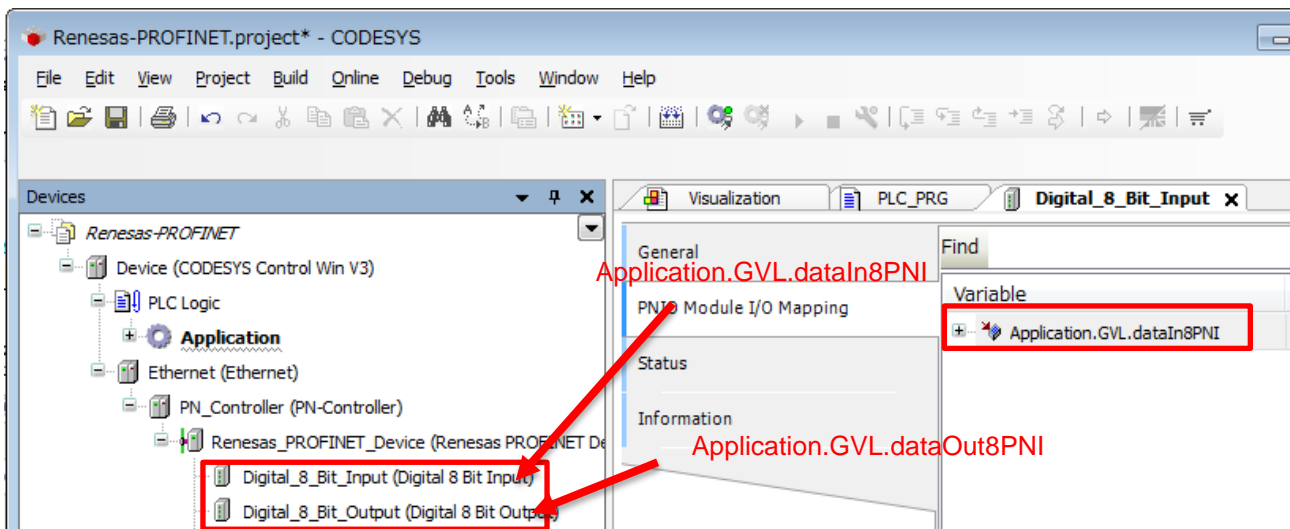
Renesas-PROFINET.project* - CODESYS

File Edit View Project Build Online Debug Tools Window Help

Devices

Renesas-PROFINET
Device (CODESYS Control Win V3)
PLC Logic
Application
Ethernet (Ethernet)
PN_Controller (PN-Controller)
Renesas_PROFINET_Device (Renesas PROFINET De
Digital_8_Bit_Input (Digital 8 Bit Input)
Digital_8_Bit_Output (Digital 8 Bit Output)

Visualization
PLC_PRG
Digital_8_Bit_Input

General
PNIO Module I/O Mapping
Status
Information

Find

Variable
Application.GVL.dataIn8PNI

Application.GVL.dataIn8PNI

Application.GVL.dataOut8PNI